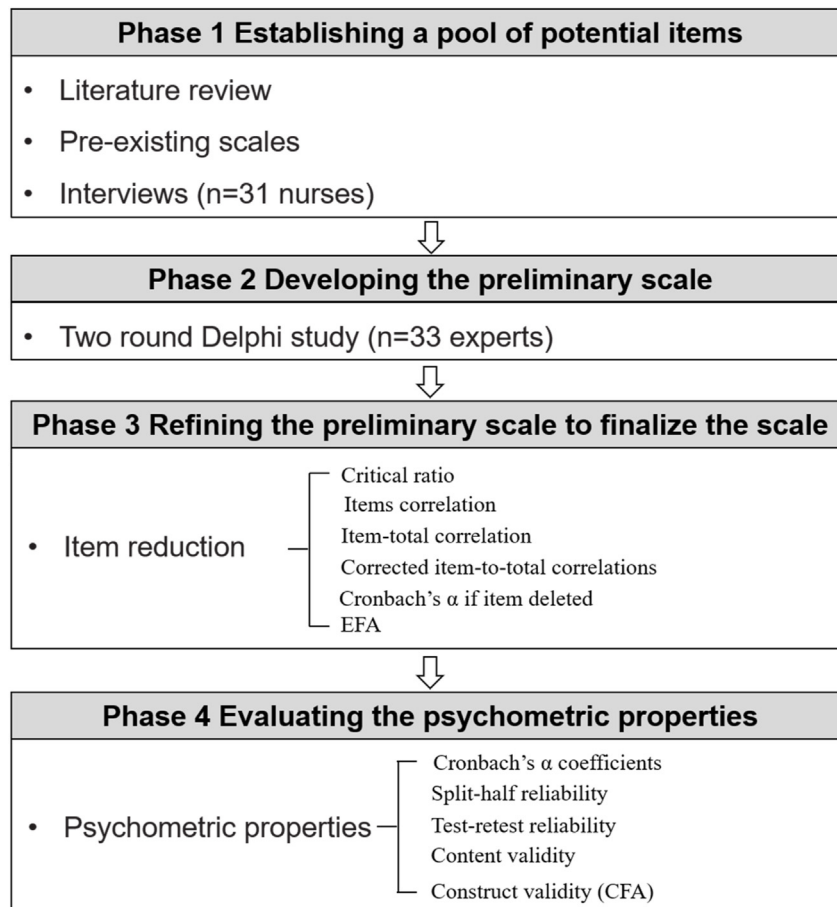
Phase 1 Establishing a pool of potential items

- Literature review
- Pre-existing scales
- Interviews (n=31 nurses)

Phase 2 Developing the preliminary scale

- Two round Delphi study (n=33 experts)

Phase 3 Refining the preliminary scale to finalize the scale

- Item reduction

Critical ratio
Items correlation
Item-total correlation
Corrected item-to-total correlations
Cronbach's α if item deleted
EFA

Phase 4 Evaluating the psychometric properties

- Psychometric properties

Cronbach's α coefficients
Split-half reliability
Test-retest reliability
Content validity
Construct validity (CFA)